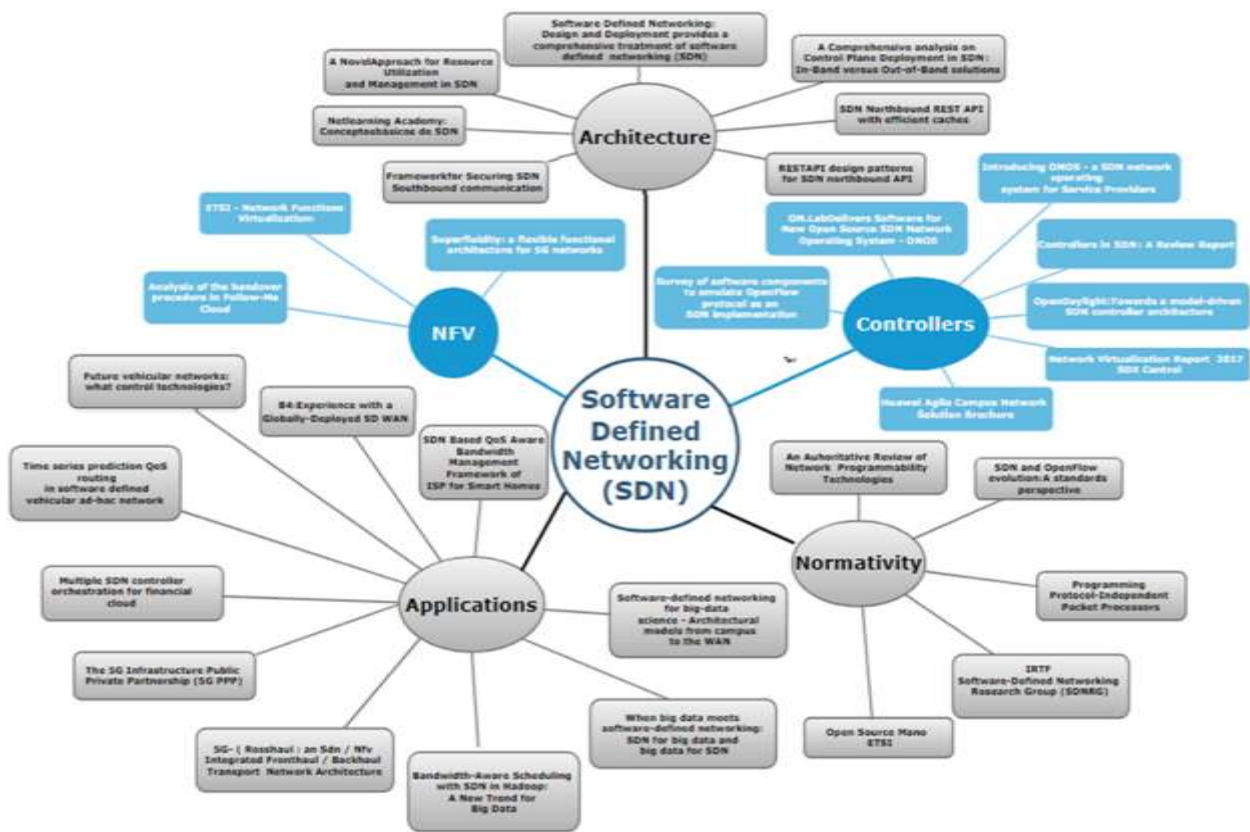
Software Defined Networking (SDN)

Architecture

Software Defined Networking: Design and Deployment provides a comprehensive treatment of software defined networking (SDN)

A NovelApproach for Resource Utilization and Management in SDN

A Comprehensive analysis on Control Plane Deployment in SDN: In-Band versus Out-of-Band solutions

Netlearning Academy: Conceptosbásicos de SDN

SDN Northbound REST API with efficient caches

Frameworkfor Securing SDN Southbound communication

RESTAPI design patterns for SDN northbound API

NFV

ETSI - Network Functions Virtualization

Superfluidity: a flexible functional architecture for 5G networks

Analysis of the handover procedure in Follow-Me Cloud

Controllers

Introducing ONOS - a SDN network operating system for Service Providers

ON.LabDelivers Software for New Open Source SDN Network Operating System - ONOS

Controllers in SDN: A Review Report

Survey of software components to emulate OpenFlow protocol as an SDN implementation

OpenDaylight:Towards a model-driven SDN controller architecture

Network Virtualization Report 2017 SDX Central

Huawei Agile Campus Network Solution Brochure

Applications

Future vehicular networks: what control technologies?

B4:Experience with a Globally-Deployed SD WAN

SDN Based QoS Aware Bandwidth Management Framework of ISP for Smart Homes

Time series prediction QoS routing in software defined vehicular ad-hoc network

Multiple SDN controller orchestration for financial cloud

Software-defined networking for big-data science - Architectural models from campus to the WAN

The 5G Infrastructure Public Private Partnership (5G PPP)

When big data meets software-defined networking: SDN for big data and big data for SDN

5G- ( Rosshaul : an Sdn / Nfv Integrated Fronthaul / Backhaul Transport Network Architecture

Bandwidth-Aware Scheduling with SDN in Hadoop: A New Trend for Big Data

Normativity

An Auhoritative Review of Network Programmability Technologies

SDN and OpenFlow evolution:A standards perspective

Programming Protocol-Independent Packet Processors

IRTF Software-Defined Networking Research Group (SDNRG)

Open Source Mano ETSI